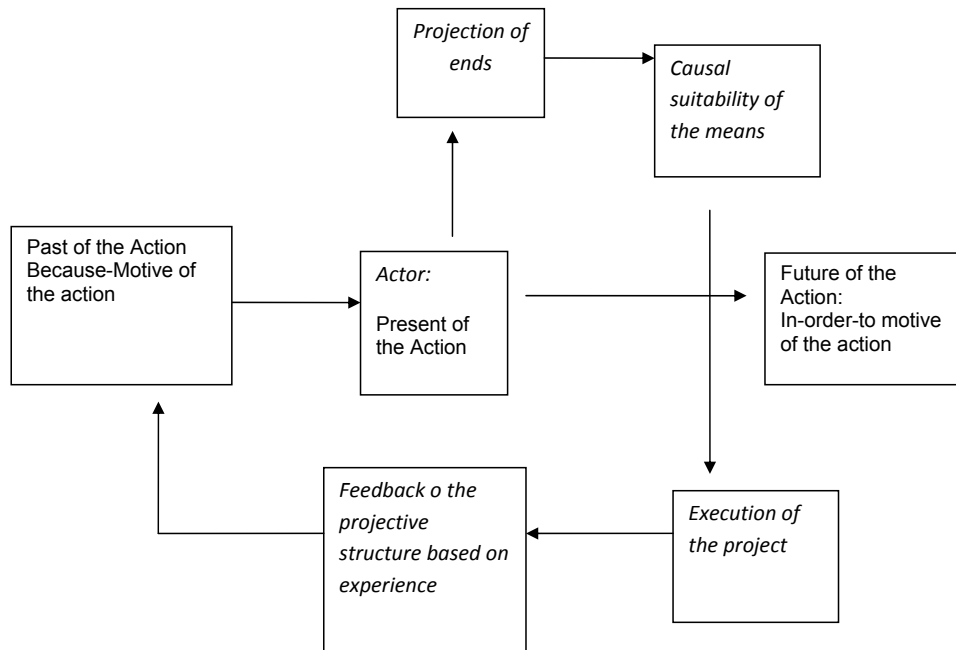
Projection of ends

Causal suitability of the means

Past of the Action Because-Motive of the action

Actor:

Present of the Action

Future of the Action: In-order-to motive of the action

Feedback o the projective structure based on experience

Execution of the project